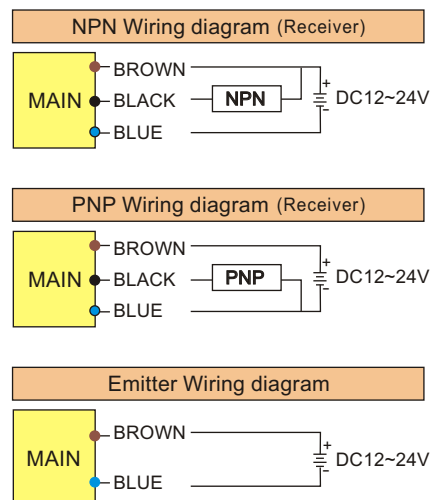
NPN Wiring diagram (Receiver)

MAIN

BROWN

BLACK

BLUE

NPN

+

-

DC12~24V

PNP Wiring diagram (Receiver)

MAIN

BROWN

BLACK

BLUE

PNP

+

-

DC12~24V

Emitter Wiring diagram

MAIN

BROWN

BLUE

+

-

DC12~24V